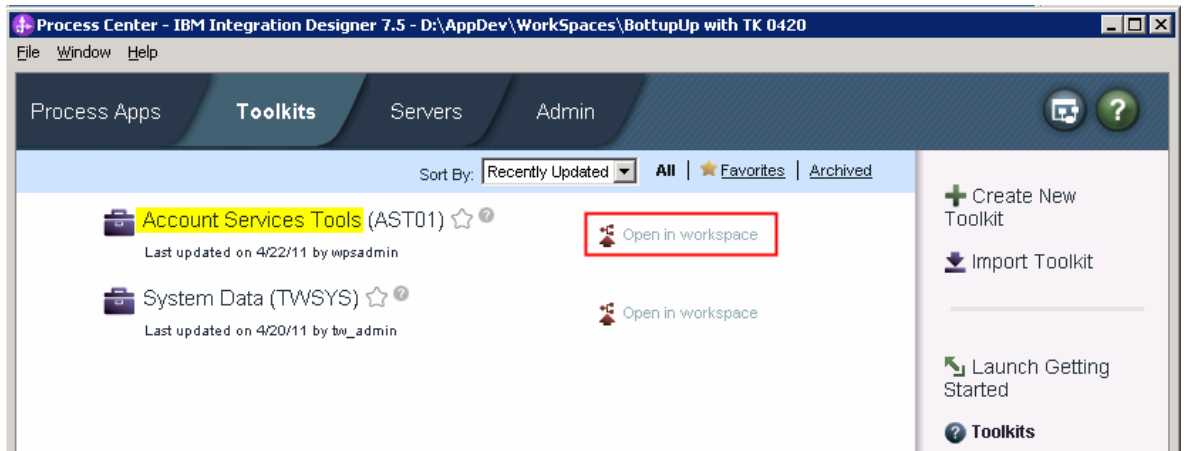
Process Center - IBM Integration Designer 7.5 - D:\AppDev\WorkSpaces\BottupUp with TK 0420

File Window Help

Process Apps Toolkits Servers Admin

Sort By: Recently Updated All | Favorites | Archived

Account Services Tools (AST01)
Last updated on 4/22/11 by wpsadmin

Open in workspace

System Data (TWSYS)
Last updated on 4/20/11 by tw_admin

Open in workspace

Create New Toolkit

Import Toolkit

Launch Getting Started

Toolkits